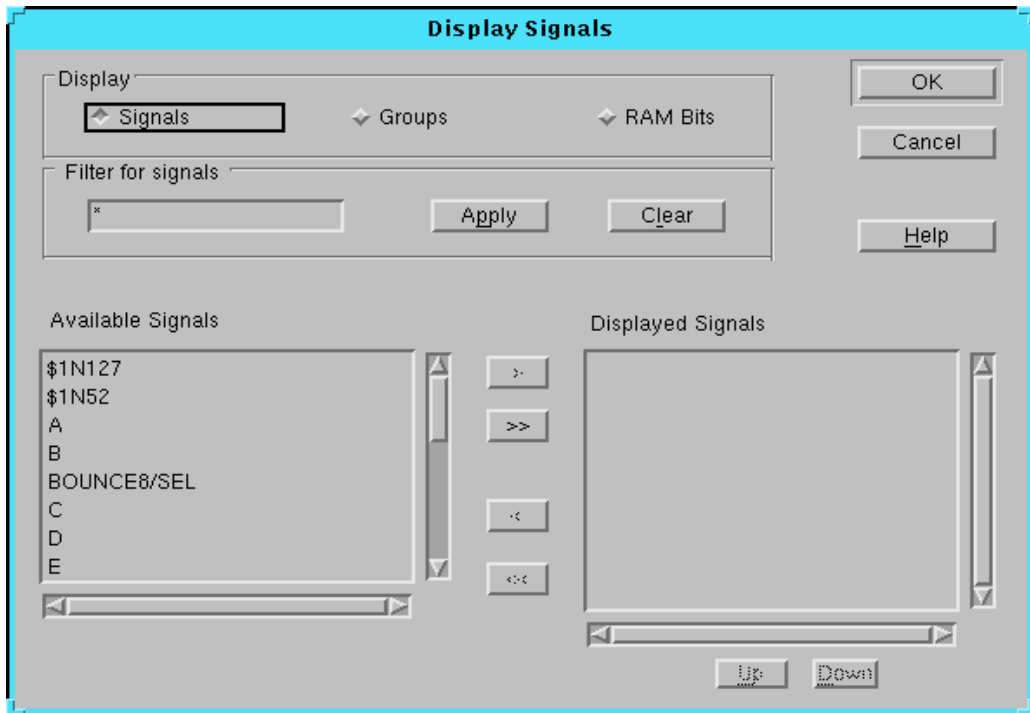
Display Signals

Display

Signals

Groups

RAM Bits

OK

Cancel

Filter for signals

*

Apply

Clear

Help

Available Signals

$1N127
$1N52
A
B
BOUNCE8/SEL
C
D
E

>

>>

<

<<

Displayed Signals

Up

Down